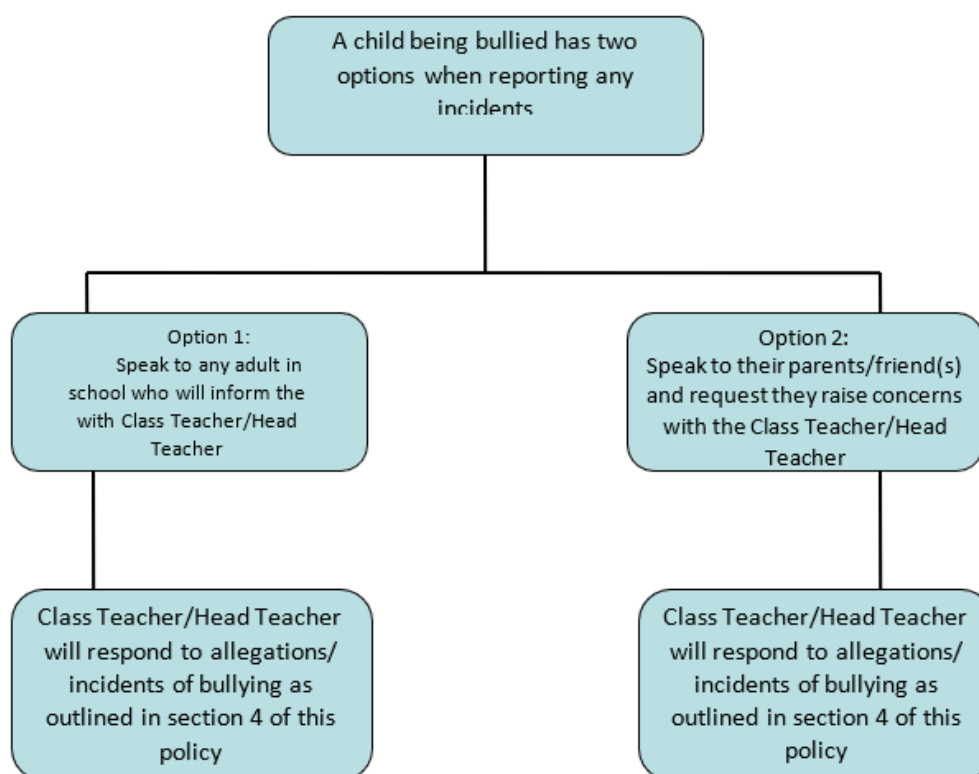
A child being bullied has two options when reporting any incidents

Option 1:
Speak to any adult in school who will inform the with Class Teacher/Head Teacher

Class Teacher/Head Teacher will respond to allegations/ incidents of bullying as outlined in section 4 of this policy

Option 2:
Speak to their parents/friend(s) and request they raise concerns with the Class Teacher/Head Teacher

Class Teacher/Head Teacher will respond to allegations/ incidents of bullying as outlined in section 4 of this policy